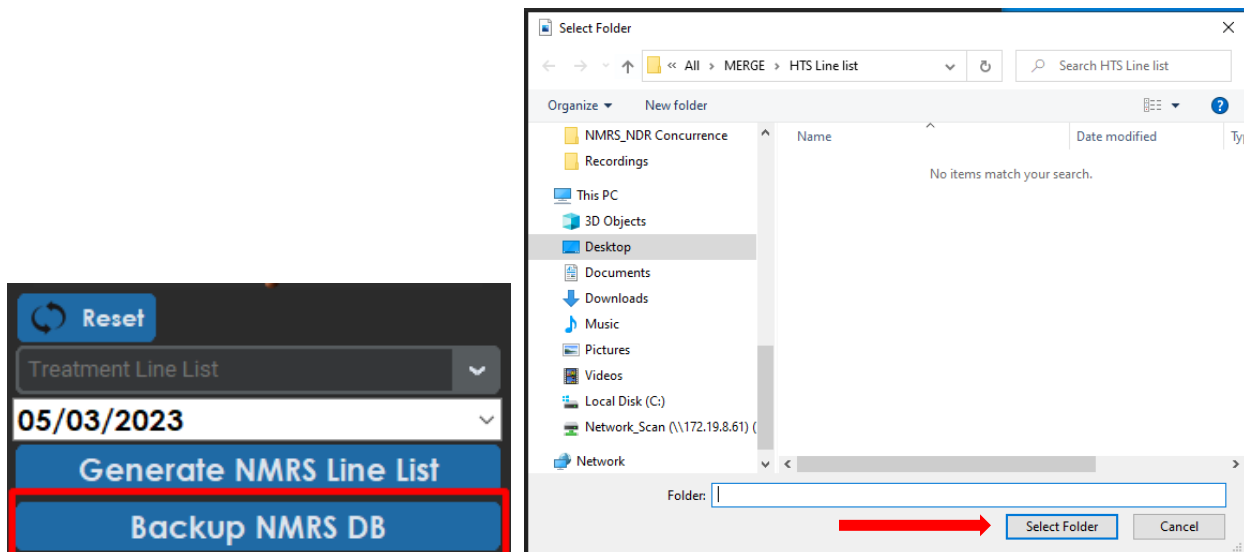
Reset

Treatment Line List

05/03/2023

Generate NMRS Line List

Backup NMRS DB

Select Folder

« All › MERGE › HTS Line list

Search HTS Line list

Organize ▾ New folder

NMRS_NDR Concurrence
Recordings
This PC
3D Objects
Desktop
Documents
Downloads
Music
Pictures
Videos
Local Disk (C:)
Network_Scan (\\172.19.8.61) (
Network

Name

Date modified

Ty

No items match your search.

Folder:

Select Folder

Cancel